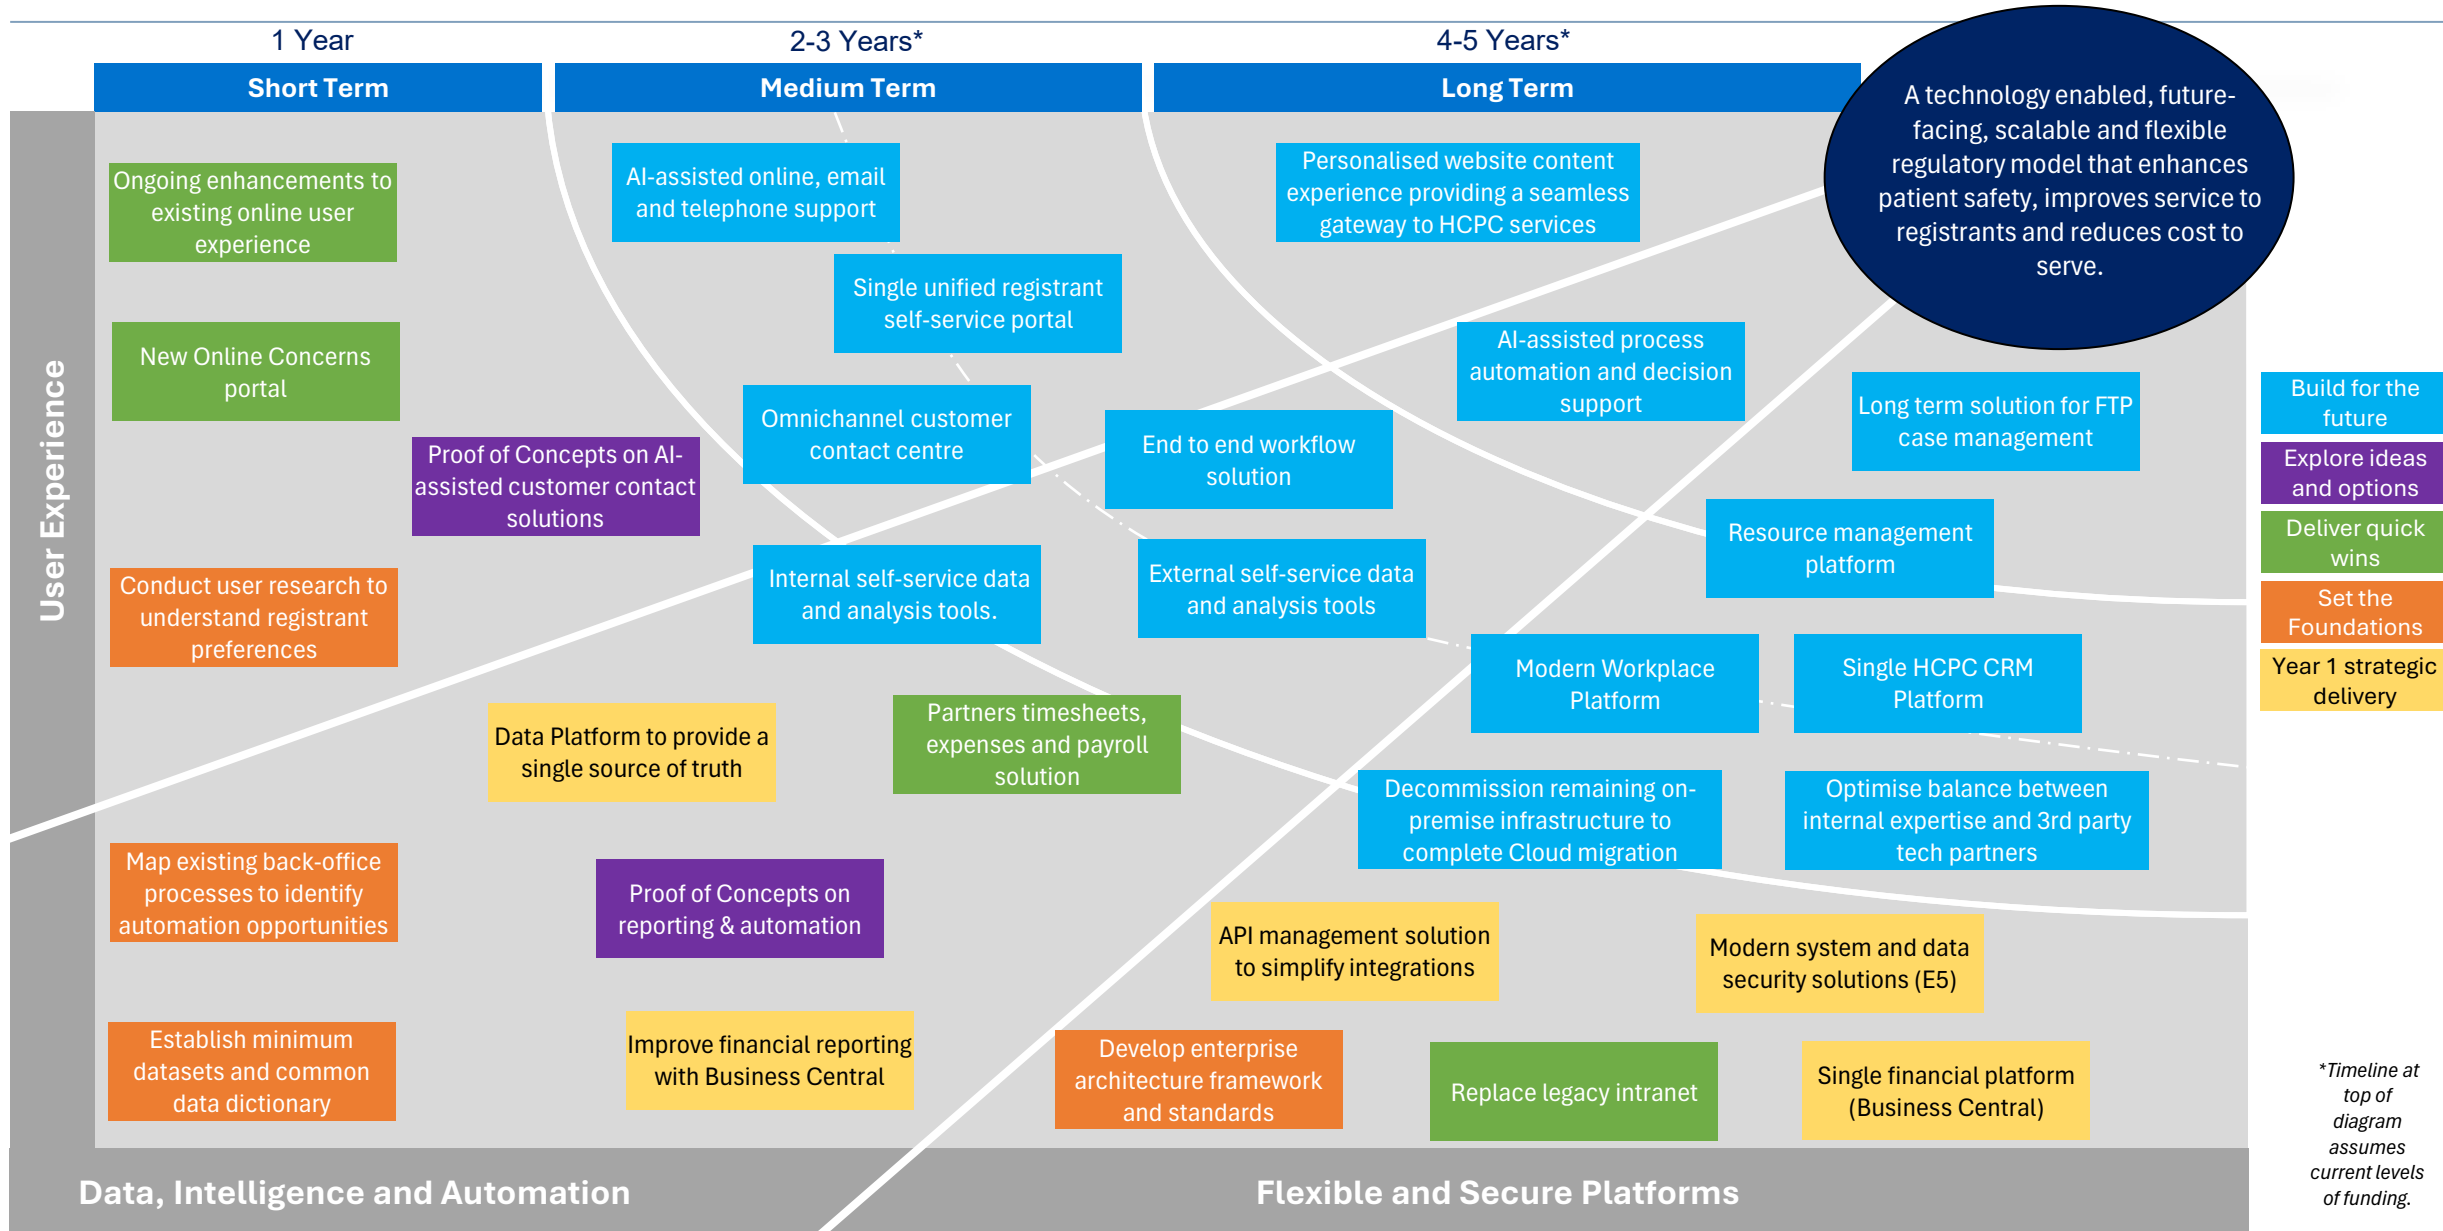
1 Year

2-3 Years*

4-5 Years*

Short Term

Medium Term

Long Term

A technology enabled, future-facing, scalable and flexible regulatory model that enhances patient safety, improves service to registrants and reduces cost to serve.

User Experience

Ongoing enhancements to existing online user experience

New Online Concerns portal

Proof of Concepts on AI-assisted customer contact solutions

Conduct user research to understand registrant preferences

AI-assisted online, email and telephone support

Single unified registrant self-service portal

Omnichannel customer contact centre

Internal self-service data and analysis tools.

Personalised website content experience providing a seamless gateway to HCPC services

AI-assisted process automation and decision support

End to end workflow solution

Long term solution for FTP case management

Resource management platform

External self-service data and analysis tools

Modern Workplace Platform

Single HCPC CRM Platform

Data Platform to provide a single source of truth

Partners timesheets, expenses and payroll solution

Decommission remaining on-premise infrastructure to complete Cloud migration

Optimise balance between internal expertise and 3rd party tech partners

Map existing back-office processes to identify automation opportunities

Proof of Concepts on reporting & automation

API management solution to simplify integrations

Modern system and data security solutions (E5)

Establish minimum datasets and common data dictionary

Improve financial reporting with Business Central

Develop enterprise architecture framework and standards

Replace legacy intranet

Single financial platform (Business Central)

Build for the future

Explore ideas and options

Deliver quick wins

Set the Foundations

Year 1 strategic delivery

*Timeline at top of diagram assumes current levels of funding.

Data, Intelligence and Automation

Flexible and Secure Platforms